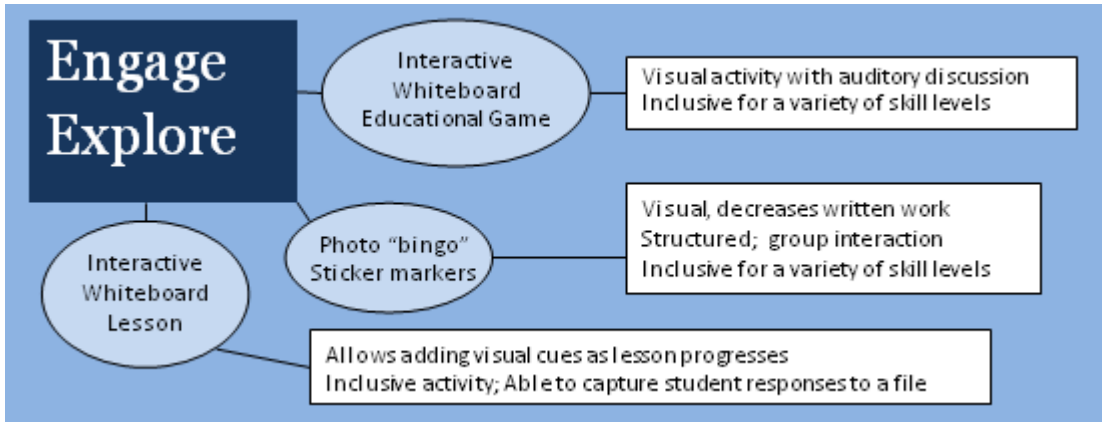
Engage Explore

Interactive Whiteboard Educational Game

Visual activity with auditory discussion
Inclusive for a variety of skill levels

Photo "bingo" Sticker markers

Visual, decreases written work
Structured; group interaction
Inclusive for a variety of skill levels

Interactive Whiteboard Lesson

Allows adding visual cues as lesson progresses
Inclusive activity; Able to capture student responses to a file